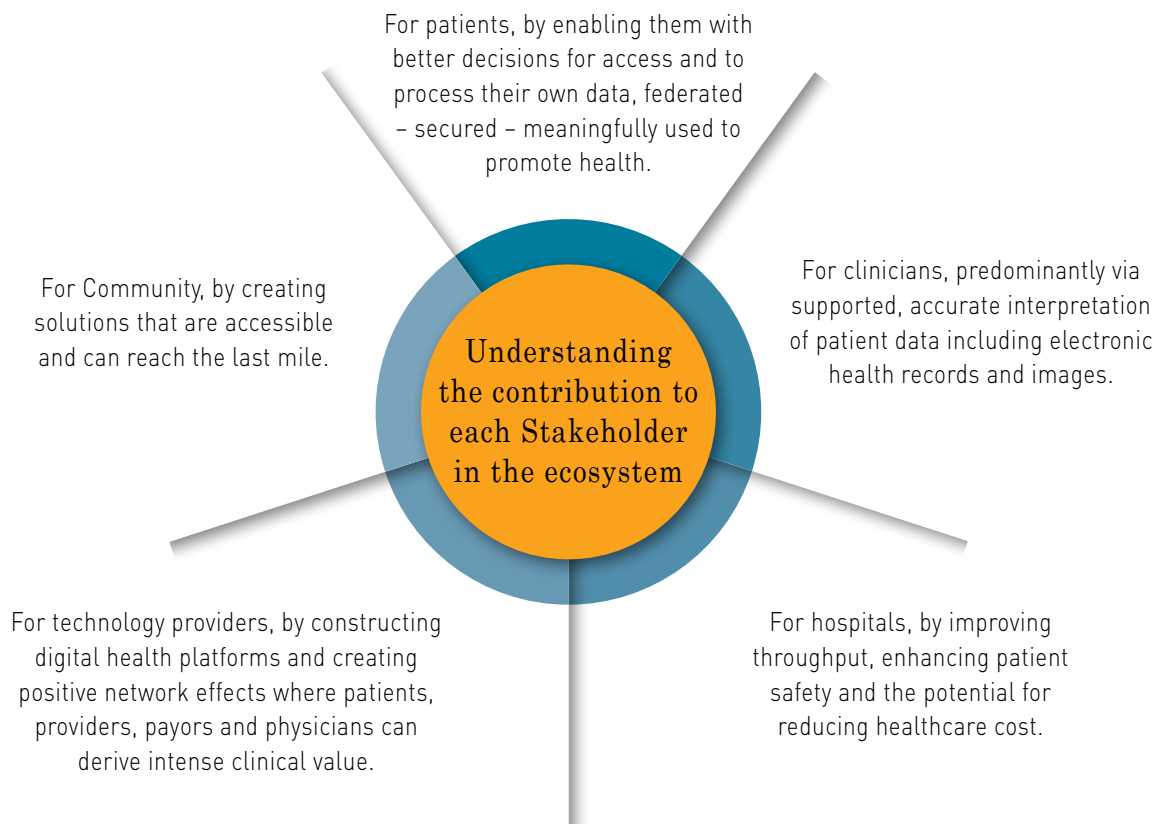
For patients, by enabling them with better decisions for access and to process their own data, federated – secured – meaningfully used to promote health.

For Community, by creating solutions that are accessible and can reach the last mile.

Understanding the contribution to each Stakeholder in the ecosystem

For clinicians, predominantly via supported, accurate interpretation of patient data including electronic health records and images.

For technology providers, by constructing digital health platforms and creating positive network effects where patients, providers, payors and physicians can derive intense clinical value.

For hospitals, by improving throughput, enhancing patient safety and the potential for reducing healthcare cost.